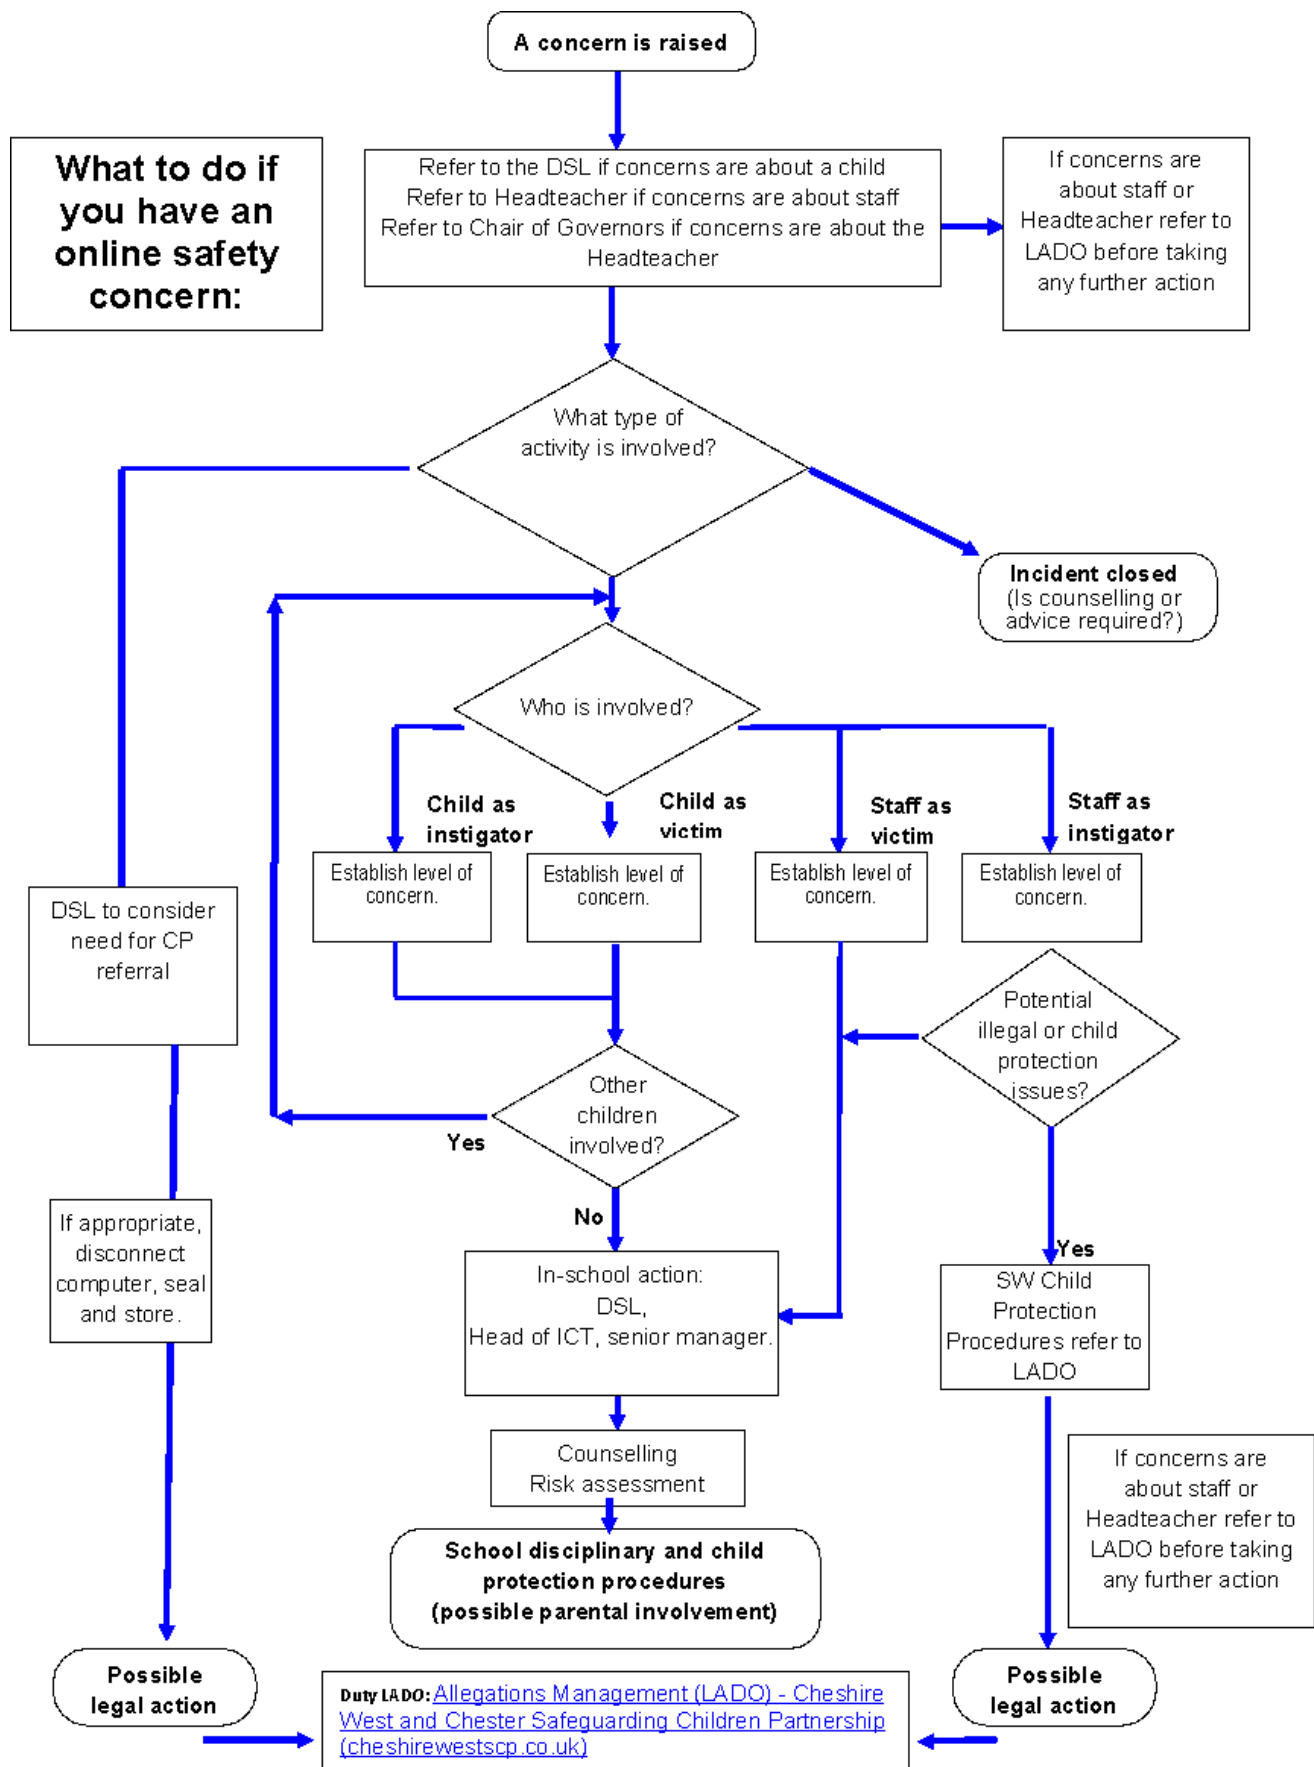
A concern is raised

What to do if you have an online safety concern:

Refer to the DSL if concerns are about a child
Refer to Headteacher if concerns are about staff
Refer to Chair of Governors if concerns are about the Headteacher

If concerns are about staff or Headteacher refer to LADO before taking any further action

What type of activity is involved?

Incident closed
(Is counselling or advice required?)

Who is involved?

Child as instigator

Child as victim

Staff as victim

Staff as instigator

Establish level of concern.

Establish level of concern.

Establish level of concern.

Establish level of concern.

DSL to consider need for CP referral

Potential illegal or child protection issues?

Other children involved?

Yes

No

If appropriate, disconnect computer, seal and store.

In-school action:
DSL,
Head of ICT, senior manager.

Yes

SW Child Protection Procedures refer to LADO

Counselling
Risk assessment

If concerns are about staff or Headteacher refer to LADO before taking any further action

School disciplinary and child protection procedures
(possible parental involvement)

Possible legal action

Duty LADO: Allegations Management (LADO) - Cheshire West and Chester Safeguarding Children Partnership (cheshirewestscp.co.uk)

Possible legal action